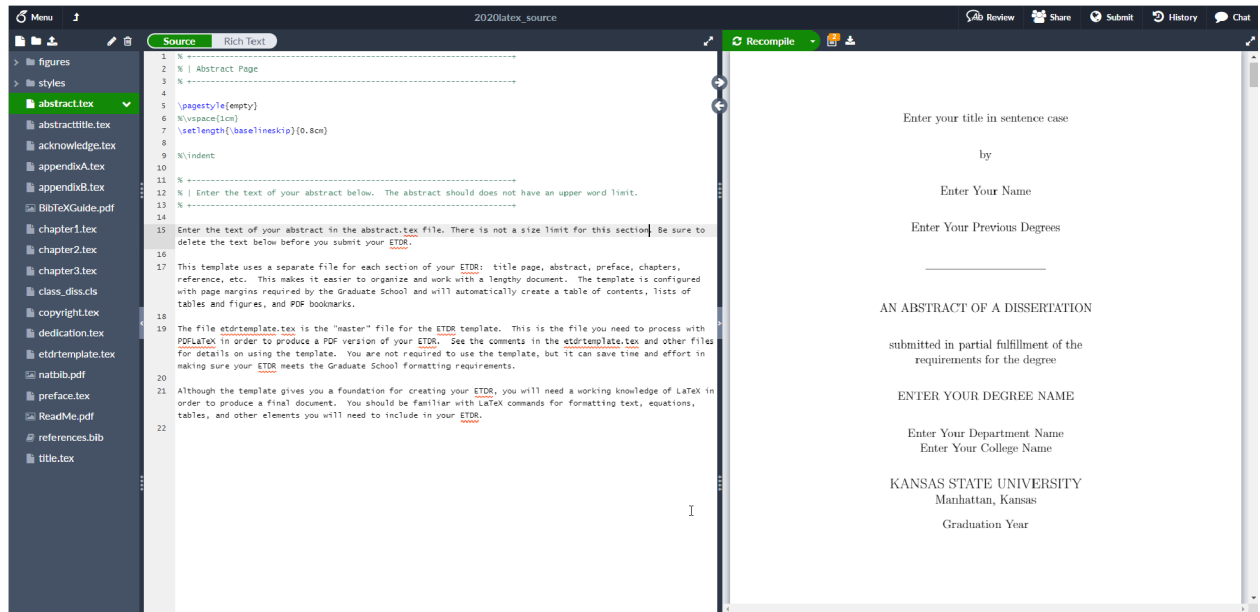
Menu

2020latex_source

Review Share Submit History Chat

figures
styles
abstract.tex
abstracttitle.tex
acknowledge.tex
appendixA.tex
appendixB.tex
BibTeXGuide.pdf
chapter1.tex
chapter2.tex
chapter3.tex
class_diss.cls
copyright.tex
dedication.tex
etdrtemplate.tex
natbib.pdf
preface.tex
ReadMe.pdf
references.bib
title.tex

Source Rich Text

1 % +------------------------------------------------------------------+
2 % | Abstract Page
3 % +------------------------------------------------------------------+
4
5 \pagestyle{empty}
6 %\vspace{1cm}
7 \setlength{\baselineskip}{0.8cm}
8
9 %\indent
10
11 % +------------------------------------------------------------------+
12 % | Enter the text of your abstract below. The abstract should does not have an upper word limit.
13 % +------------------------------------------------------------------+
14
15 Enter the text of your abstract in the abstract.tex file. There is not a size limit for this section. Be sure to delete the text below before you submit your ETDR.
16
17 This template uses a separate file for each section of your ETDR: title page, abstract, preface, chapters, reference, etc. This makes it easier to organize and work with a lengthy document. The template is configured with page margins required by the Graduate School and will automatically create a table of contents, lists of tables and figures, and PDF bookmarks.
18
19 The file etdrtemplate.tex is the "master" file for the ETDR template. This is the file you need to process with PDFLaTeX in order to produce a PDF version of your ETDR. See the comments in the etdrtemplate.tex and other files for details on using the template. You are not required to use the template, but it can save time and effort in making sure your ETDR meets the Graduate School formatting requirements.
20
21 Although the template gives you a foundation for creating your ETDR, you will need a working knowledge of LaTeX in order to produce a final document. You should be familiar with LaTeX commands for formatting text, equations, tables, and other elements you will need to include in your ETDR.
22

Recompile

Enter your title in sentence case

by

Enter Your Name

Enter Your Previous Degrees

AN ABSTRACT OF A DISSERTATION

submitted in partial fulfillment of the requirements for the degree

ENTER YOUR DEGREE NAME

Enter Your Department Name
Enter Your College Name

KANSAS STATE UNIVERSITY
Manhattan, Kansas

Graduation Year